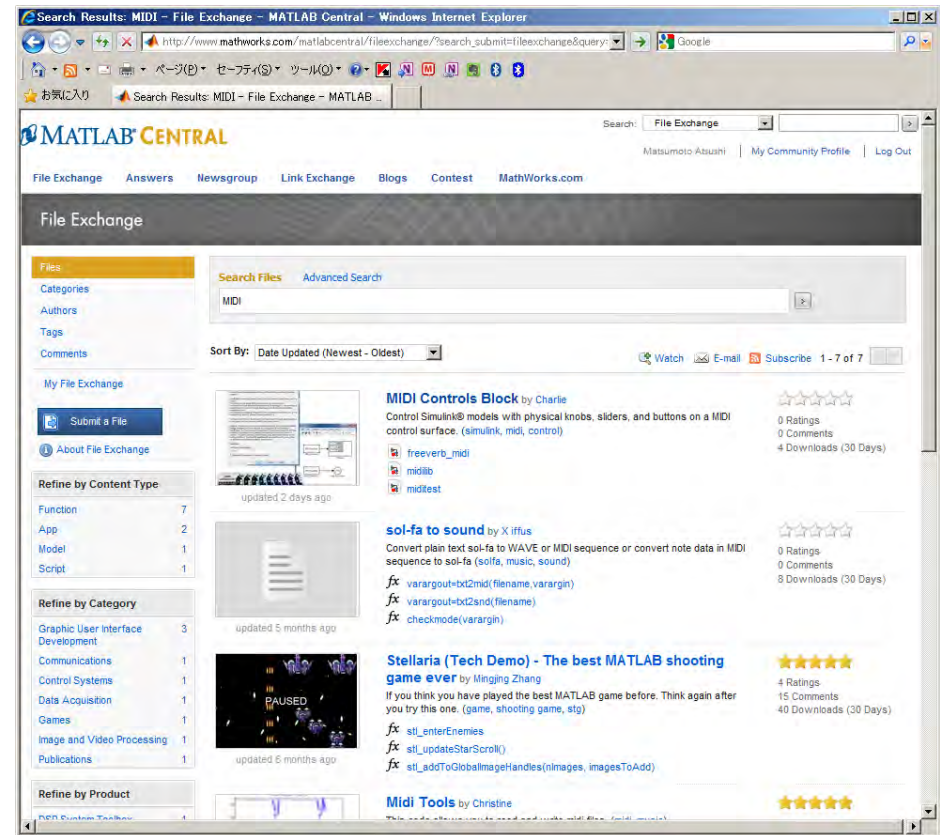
Search Results: MIDI - File Exchange - MATLAB Central - Windows Internet Explorer

http://www.mathworks.com/matlabcentral/fileexchange/?search_submit=fileexchange&query:

Google

ページ(P) セーフティ(S) ツール(O)

お気に入り

Search Results: MIDI - File Exchange - MATLAB ...

MATLAB CENTRAL

Search: File Exchange

Matsumoto Atsushi | My Community Profile | Log Out

File Exchange Answers Newsgroup Link Exchange Blogs Contest MathWorks.com

File Exchange

Files
Categories
Authors
Tags
Comments

My File Exchange

Submit a File

About File Exchange

Refine by Content Type

| | |
|---|---|
| Function | 7 |
| App | 2 |
| Model | 1 |
| Script | 1 |

Refine by Category

| | |
|---|---|
| Graphic User Interface Development | 3 |
| Communications | 1 |
| Control Systems | 1 |
| Data Acquisition | 1 |
| Games | 1 |
| Image and Video Processing | 1 |
| Publications | 1 |

Refine by Product

Search Files Advanced Search

MIDI

Sort By: Date Updated (Newest - Oldest)

Watch E-mail Subscribe 1 - 7 of 7

MIDI Controls Block by Charlie
Control Simulink® models with physical knobs, sliders, and buttons on a MIDI control surface. (simulink, midi, control)
freeverb_midi
midilib
miditest
updated 2 days ago
0 Ratings
0 Comments
4 Downloads (30 Days)

sol-fa to sound by X iffus
Convert plain text sol-fa to WAVE or MIDI sequence or convert note data in MIDI sequence to sol-fa (solfa, music, sound)
varargout=txt2mid(filename,varargin)
varargout=txt2snd(filename)
checkmode(varargin)
updated 5 months ago
0 Ratings
0 Comments
8 Downloads (30 Days)

Stellaria (Tech Demo) - The best MATLAB shooting game ever by Mingjing Zhang
If you think you have played the best MATLAB game before. Think again after you try this one. (game, shooting game, stg)
stl_enterEnemies
stl_updateStarScroll()
stl_addToGlobalImageHandles(nImages, imagesToAdd)
PAUSED
updated 6 months ago
4 Ratings
15 Comments
40 Downloads (30 Days)

Midi Tools by Christine
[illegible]